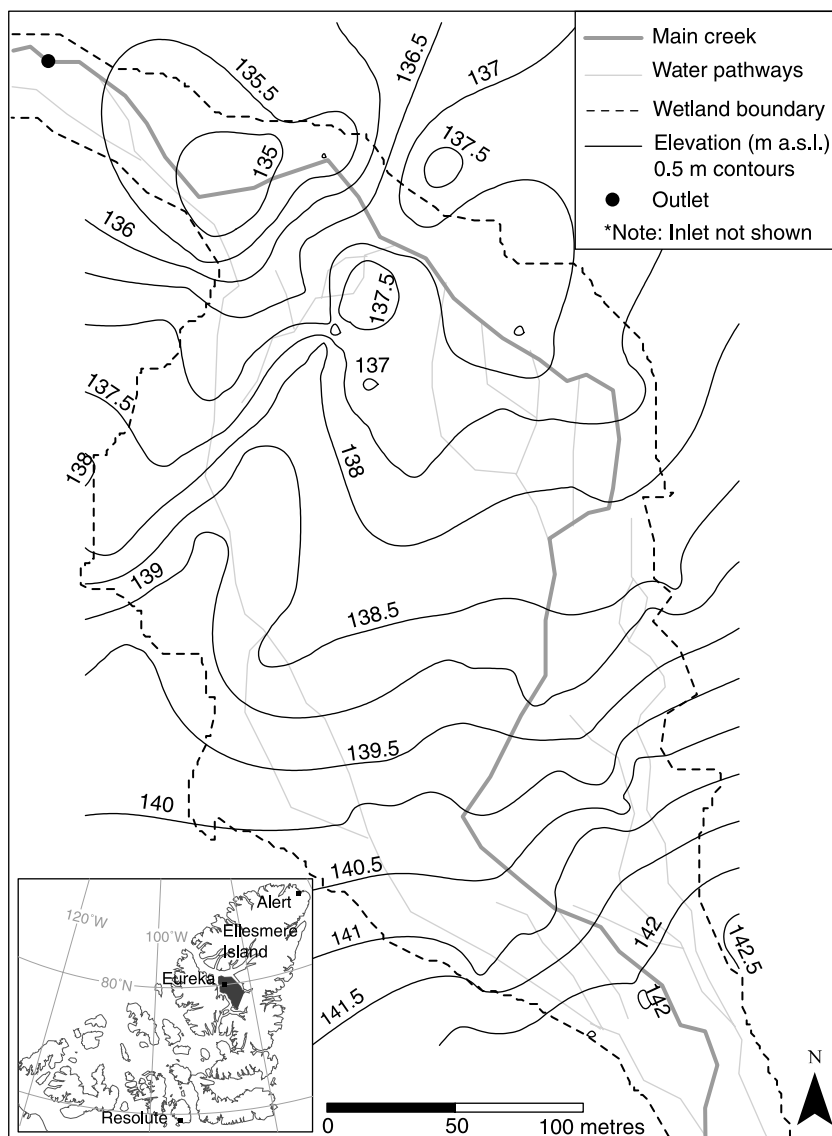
Main creek
Water pathways
Wetland boundary
Elevation (m a.s.l.) 0.5 m contours
Outlet
*Note: Inlet not shown

135.5
136.5
137
137.5
135
136
137.5
137
137.5
138
138
139
138.5
139.5
140
140.5
141
141.5
142
142
142.5

Alert
120°W
100°W
Ellesmere Island
80°N
Eureka
Resolute

0
50
100 metres

N